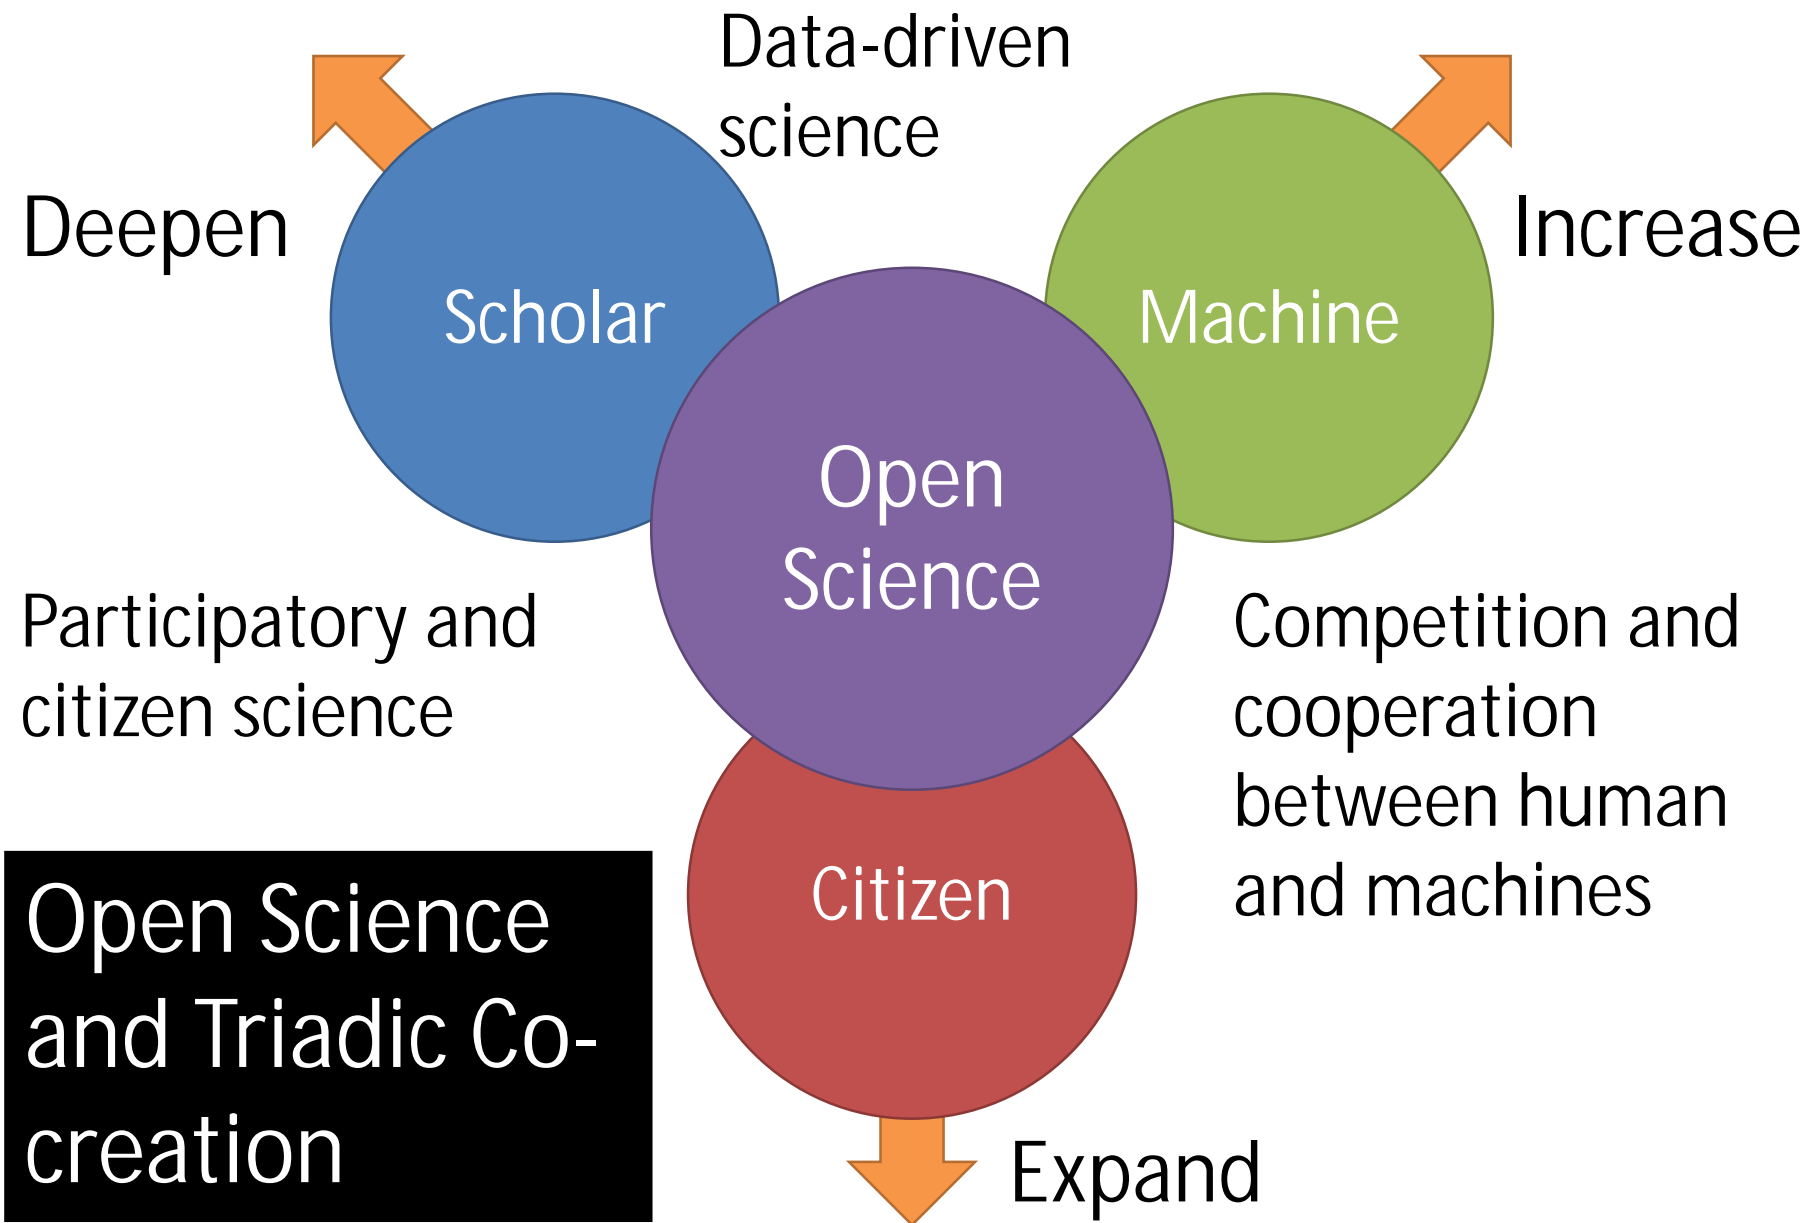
Data-driven science

Deepen

Scholar

Machine

Increase

Open Science

Participatory and citizen science

Competition and cooperation between human and machines

Citizen

Open Science and Triadic Co-creation

Expand